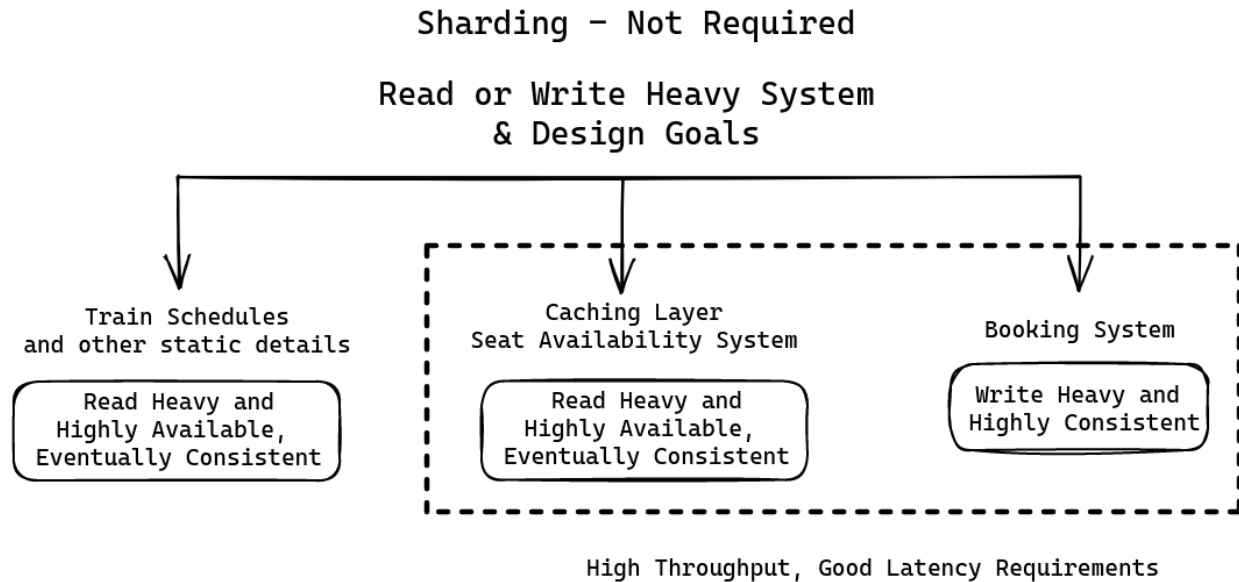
Sharding - Not Required

Read or Write Heavy System
& Design Goals

Train Schedules
and other static details

Read Heavy and
Highly Available,
Eventually Consistent

Caching Layer
Seat Availability System

Read Heavy and
Highly Available,
Eventually Consistent

Booking System

Write Heavy and
Highly Consistent

High Throughput, Good Latency Requirements